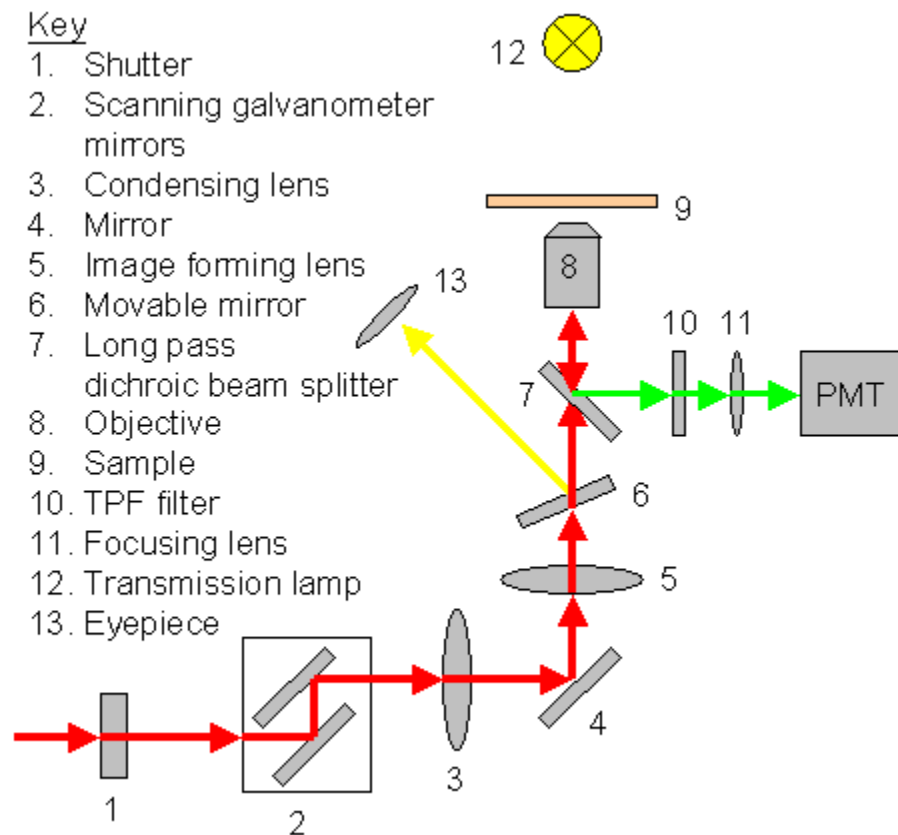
Key
1. Shutter
2. Scanning galvanometer mirrors
3. Condensing lens
4. Mirror
5. Image forming lens
6. Movable mirror
7. Long pass dichroic beam splitter
8. Objective
9. Sample
10. TPF filter
11. Focusing lens
12. Transmission lamp
13. Eyepiece

12

9

8

13

10 11

7

PMT

6

5

4

1

2

3